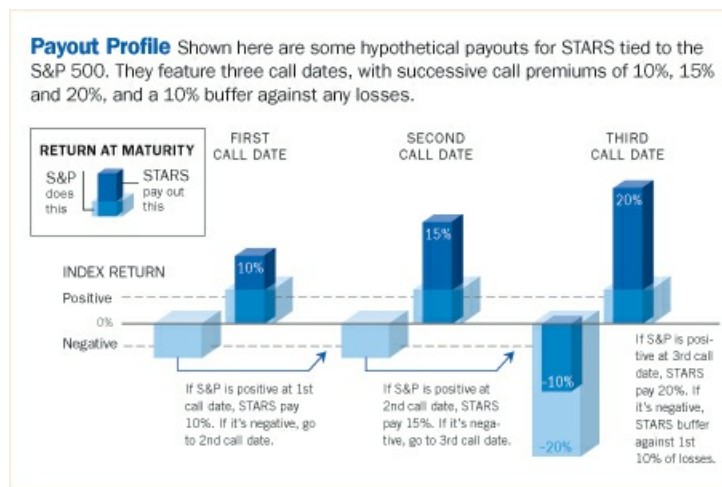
**Payout Profile** Shown here are some hypothetical payouts for STARS tied to the S&P 500. They feature three call dates, with successive call premiums of 10%, 15% and 20%, and a 10% buffer against any losses.

RETURN AT MATURITY

S&P does this

STARS pay out this

FIRST CALL DATE

SECOND CALL DATE

THIRD CALL DATE

INDEX RETURN

Positive

0%

Negative

10%

15%

20%

-10%

-20%

If S&P is positive at 1st call date, STARS pay 10%. If it's negative, go to 2nd call date.

If S&P is positive at 2nd call date, STARS pay 15%. If it's negative, go to 3rd call date.

If S&P is positive at 3rd call date, STARS pay 20%. If it's negative, STARS buffer against 1st 10% of losses.